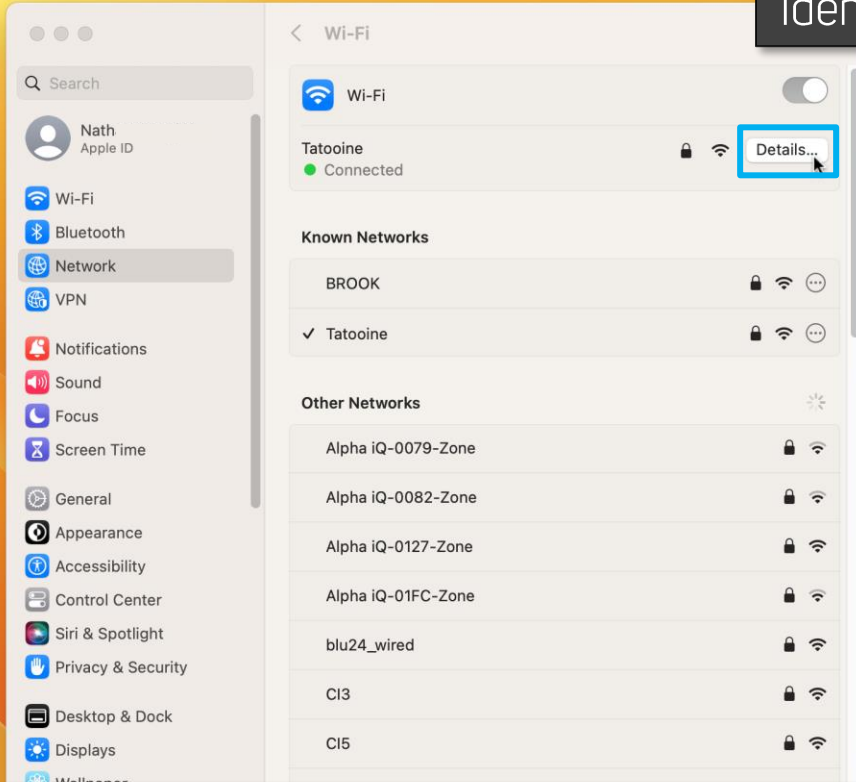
Iden

Search

Nath
Apple ID

Wi-Fi
Bluetooth
Network
VPN

Notifications
Sound
Focus
Screen Time

General
Appearance
Accessibility
Control Center
Siri & Spotlight
Privacy & Security

Desktop & Dock
Displays
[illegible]

Wi-Fi

Wi-Fi

Tatooine
Connected

Details...

Known Networks

BROOK

✓ Tatooine

Other Networks

Alpha iQ-0079-Zone
Alpha iQ-0082-Zone
Alpha iQ-0127-Zone
Alpha iQ-01FC-Zone
blu24_wired
CI3
CI5